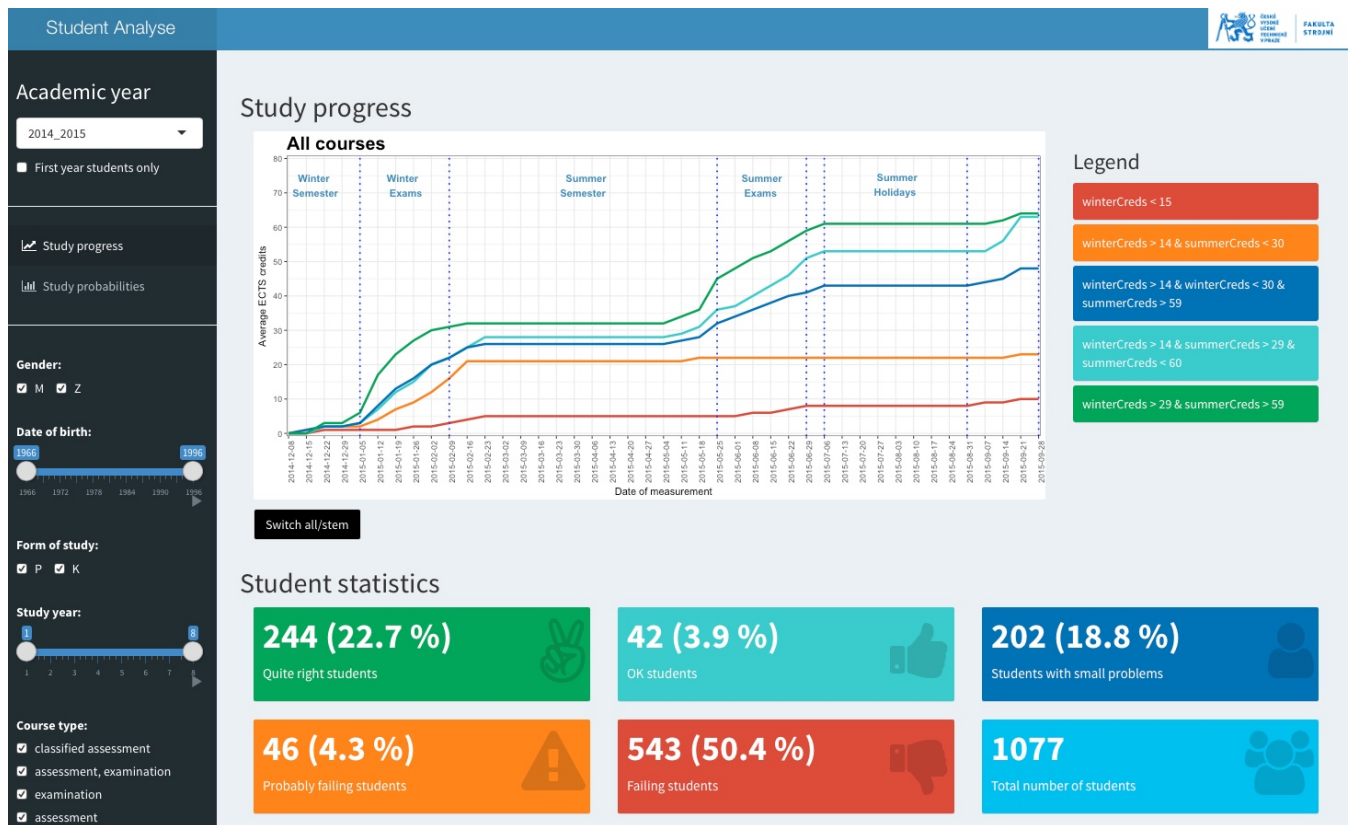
Student Analyse

ČESKÉ VYSOKÉ UČENÍ TECHNICKÉ V PRAZE | FAKULTA STROJNÍ

Academic year

2014_2015

First year students only

Study progress

Study probabilities

Gender:

M Z

Date of birth:

1966 1996

1966 1972 1978 1984 1990 1996

Form of study:

P K

Study year:

1 8

1 2 3 4 5 6 7 8

Course type:

classified assessment

assessment, examination

examination

assessment

Study progress

All courses

Winter Semester

Winter Exams

Summer Semester

Summer Exams

Summer Holidays

Average ECTS credits

0 10 20 30 40 50 60 70 80

2014-12-08 2014-12-15 2014-12-22 2014-12-29 2015-01-05 2015-01-12 2015-01-19 2015-01-26 2015-02-02 2015-02-09 2015-02-16 2015-02-23 2015-03-02 2015-03-09 2015-03-16 2015-03-23 2015-03-30 2015-04-06 2015-04-13 2015-04-20 2015-04-27 2015-05-04 2015-05-11 2015-05-18 2015-05-25 2015-06-01 2015-06-08 2015-06-15 2015-06-22 2015-06-29 2015-07-06 2015-07-13 2015-07-20 2015-07-27 2015-08-03 2015-08-10 2015-08-17 2015-08-24 2015-08-31 2015-09-07 2015-09-14 2015-09-21 2015-09-28

Date of measurement

Legend

winterCreds < 15

winterCreds > 14 & summerCreds < 30

winterCreds > 14 & winterCreds < 30 & summerCreds > 59

winterCreds > 14 & summerCreds > 29 & summerCreds < 60

winterCreds > 29 & summerCreds > 59

Switch all/stem

Student statistics

244 (22.7 %)
Quite right students

42 (3.9 %)
OK students

202 (18.8 %)
Students with small problems

46 (4.3 %)
Probably failing students

543 (50.4 %)
Failing students

1077
Total number of students